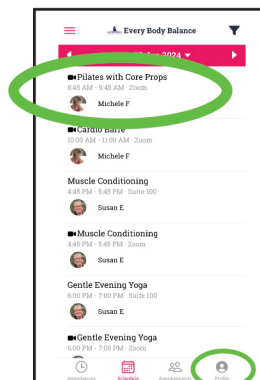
Every Body Balance

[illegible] 2024

Pilates with Core Props
8:45 AM - 9:45 AM · Zoom
Michele F

Cardio Barre
10:00 AM - 11:00 AM · Zoom
Michele F

Muscle Conditioning
4:45 PM - 5:45 PM · Suite 100
Susan E

Muscle Conditioning
4:45 PM - 5:45 PM · Zoom
Susan E

Gentle Evening Yoga
6:00 PM - 7:00 PM · Suite 100
Susan E

Gentle Evening Yoga
6:00 PM - 7:00 PM · Zoom

Attendance Schedule Appointments Profile